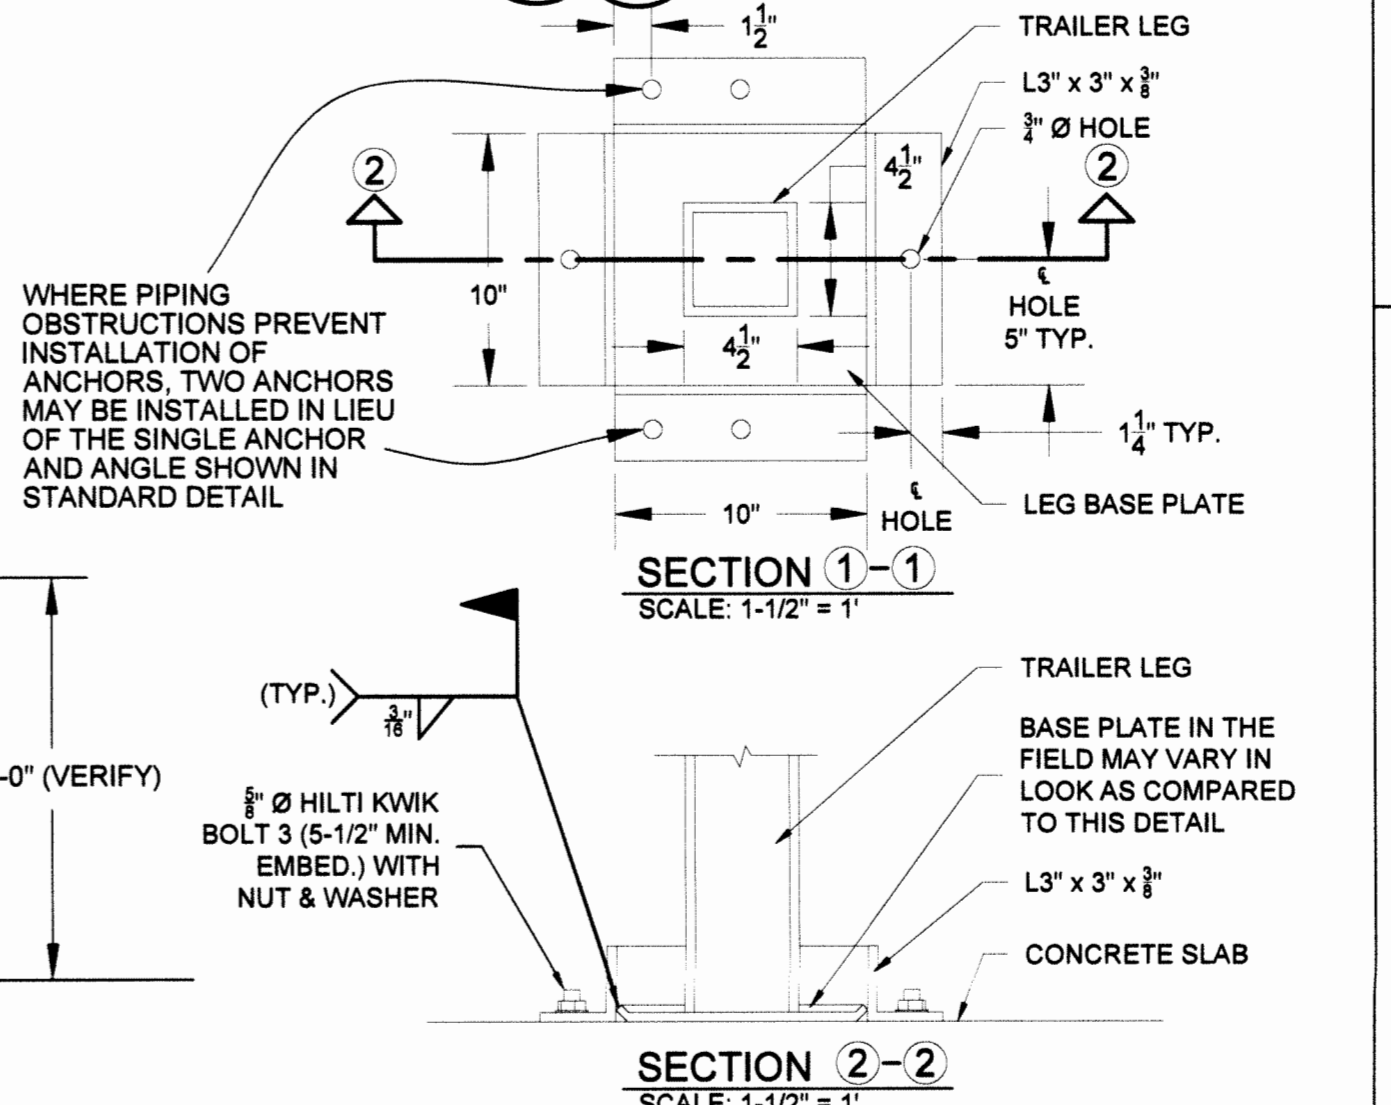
$1\frac{1}{2}$"

TRAILER LEG

L3" x 3" x $\frac{3}{8}$"

$\frac{3}{4}$" Ø HOLE

2

2

$4\frac{1}{2}$"

10"

℄ HOLE 5" TYP.

WHERE PIPING OBSTRUCTIONS PREVENT INSTALLATION OF ANCHORS, TWO ANCHORS MAY BE INSTALLED IN LIEU OF THE SINGLE ANCHOR AND ANGLE SHOWN IN STANDARD DETAIL

$4\frac{1}{2}$"

$1\frac{1}{4}$" TYP.

10"

℄ HOLE

LEG BASE PLATE

SECTION 1-1
SCALE: 1-1/2" = 1'

(TYP.)

$\frac{3}{16}$"

-0" (VERIFY)

TRAILER LEG

BASE PLATE IN THE FIELD MAY VARY IN LOOK AS COMPARED TO THIS DETAIL

$\frac{5}{8}$" Ø HILTI KWIK BOLT 3 (5-1/2" MIN. EMBED.) WITH NUT & WASHER

L3" x 3" x $\frac{3}{8}$"

CONCRETE SLAB

SECTION 2-2
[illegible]